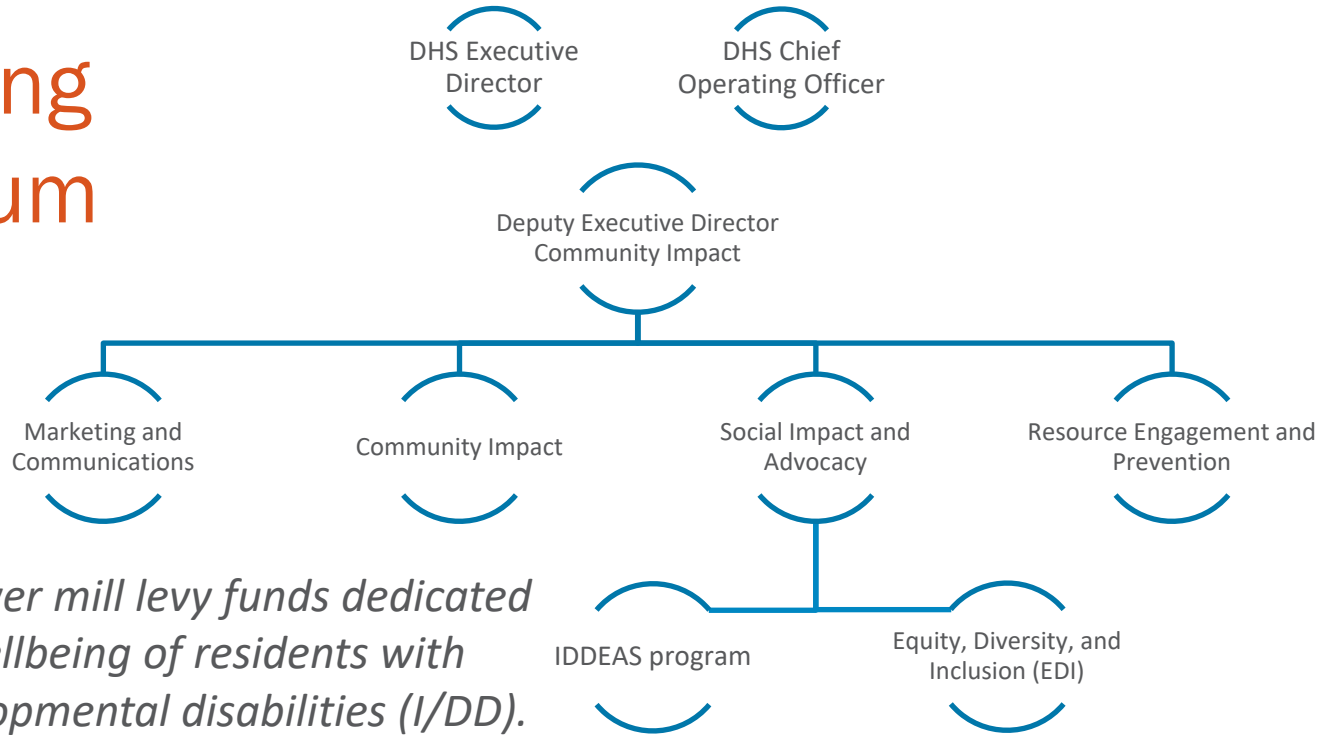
ng
um

DHS Executive Director

DHS Chief Operating Officer

Deputy Executive Director Community Impact

Marketing and Communications

Community Impact

Social Impact and Advocacy

Resource Engagement and Prevention

IDDEAS program

Equity, Diversity, and Inclusion (EDI)

ver mill levy funds dedicated
llbeing of residents with
opmental disabilities (I/DD).